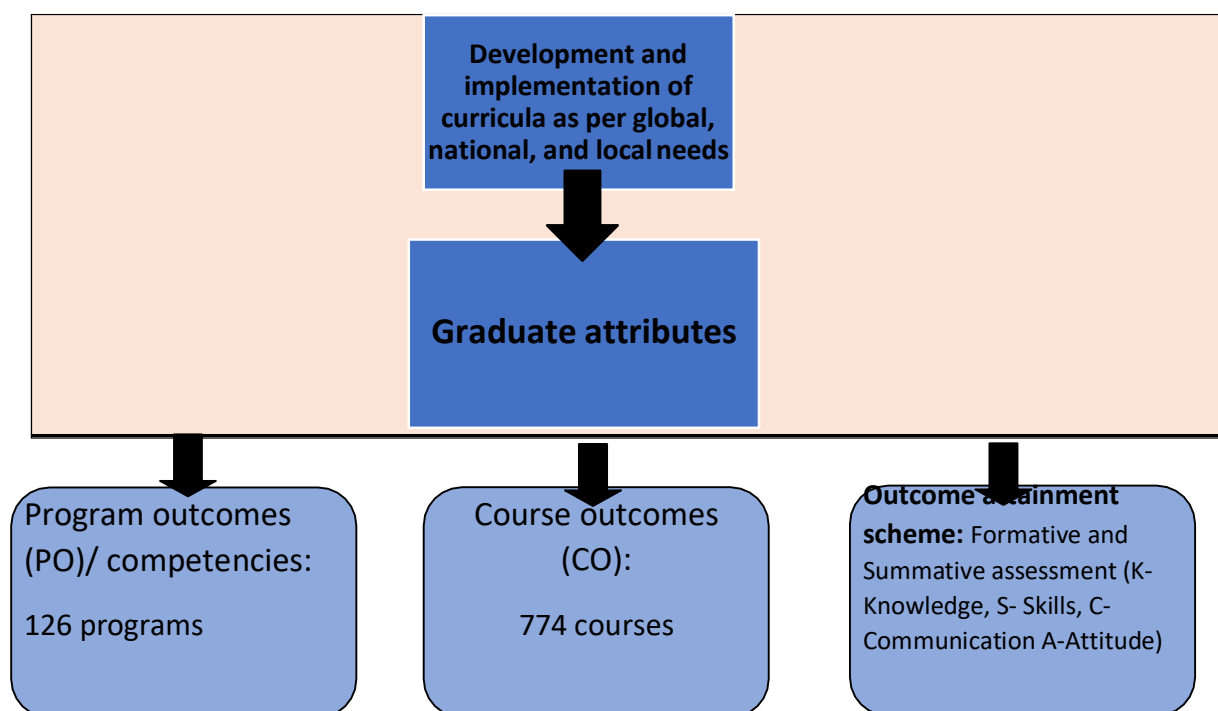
Development and implementation of curricula as per global, national, and local needs

Graduate attributes

Program outcomes (PO)/ competencies:

126 programs

Course outcomes (CO):

774 courses

Outcome attainment scheme: Formative and Summative assessment (K-Knowledge, S- Skills, C-Communication A-Attitude)